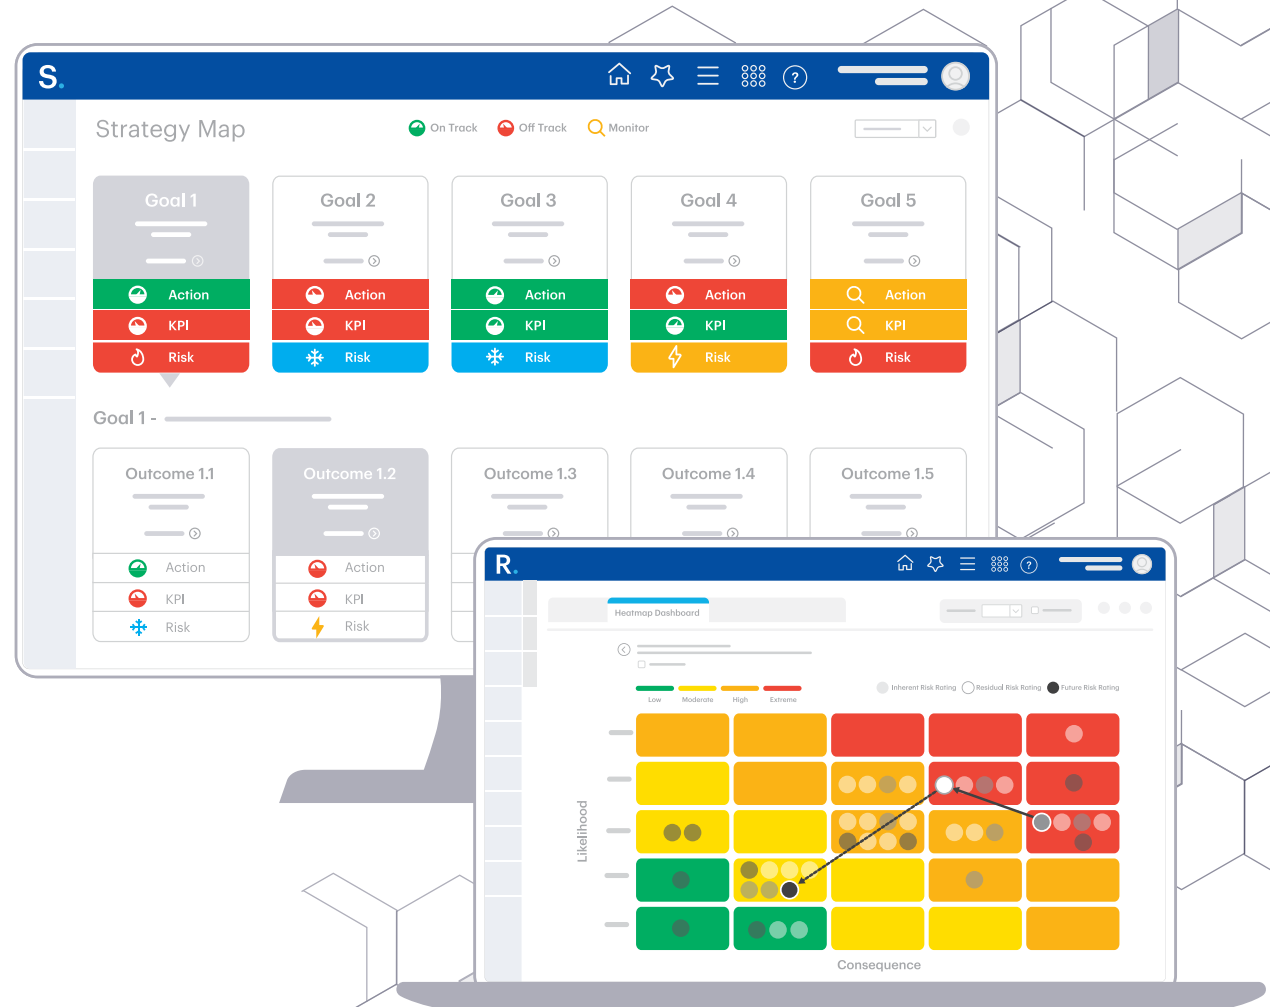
S.

Strategy Map

On Track Off Track Monitor

Goal 1
Action
KPI
Risk

Goal 2
Action
KPI
Risk

Goal 3
Action
KPI
Risk

Goal 4
Action
KPI
Risk

Goal 5
Action
KPI
Risk

Goal 1 -

Outcome 1.1
Action
KPI
Risk

Outcome 1.2
Action
KPI
Risk

Outcome 1.3

Outcome 1.4

Outcome 1.5

R.

Heatmap Dashboard

Low Moderate High Extreme

Inherent Risk Rating Residual Risk Rating Future Risk Rating

Likelihood

Consequence